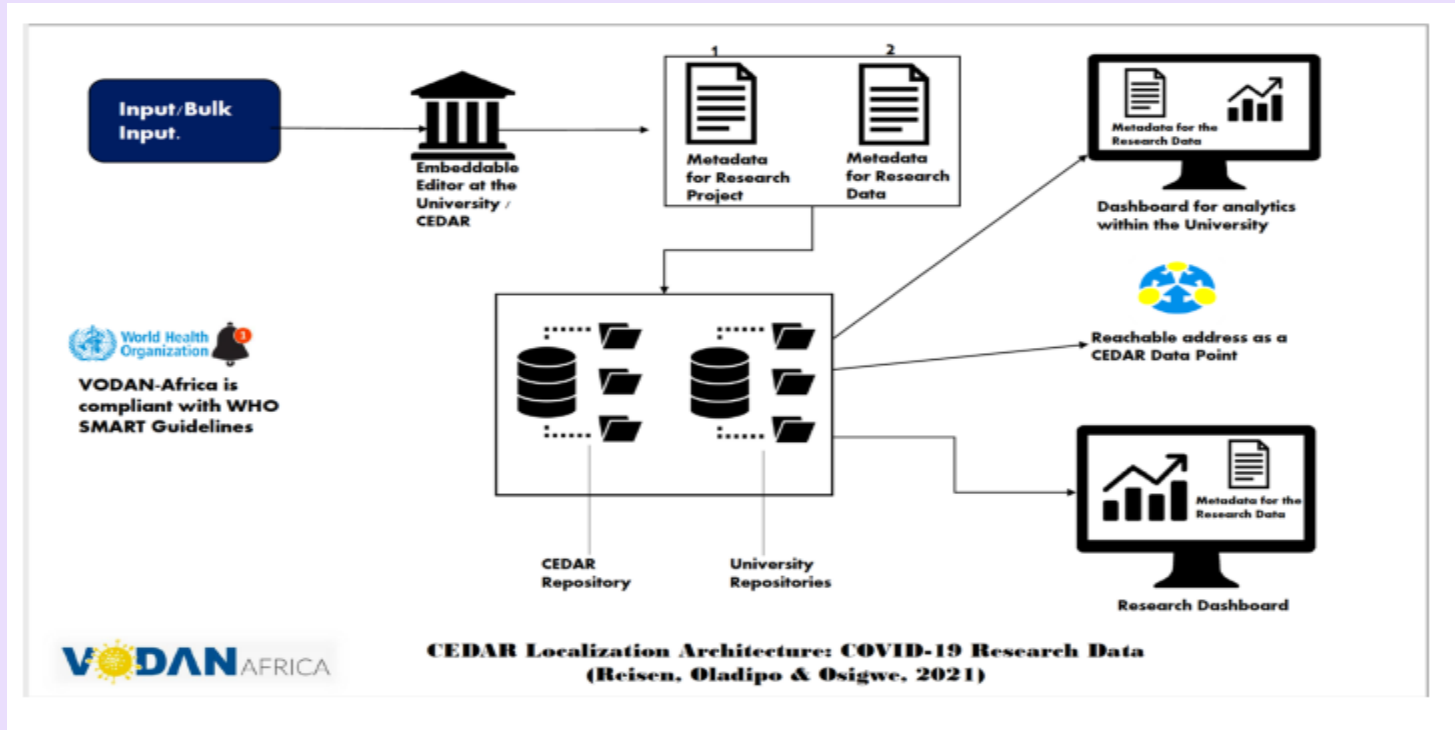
Input/Bulk Input.

Embeddable Editor at the University / CEDAR

1

Metadata for Research Project

2

Metadata for Research Data

Metadata for the Research Data

Dashboard for analytics within the University

Reachable address as a CEDAR Data Point

World Health Organization

3

VODAN-Africa is compliant with WHO SMART Guidelines

CEDAR Repository

University Repositories

Metadata for the Research Data

Research Dashboard

VODAN AFRICA

CEDAR Localization Architecture: COVID-19 Research Data (Reisen, Oladipo & Osigwe, 2021)